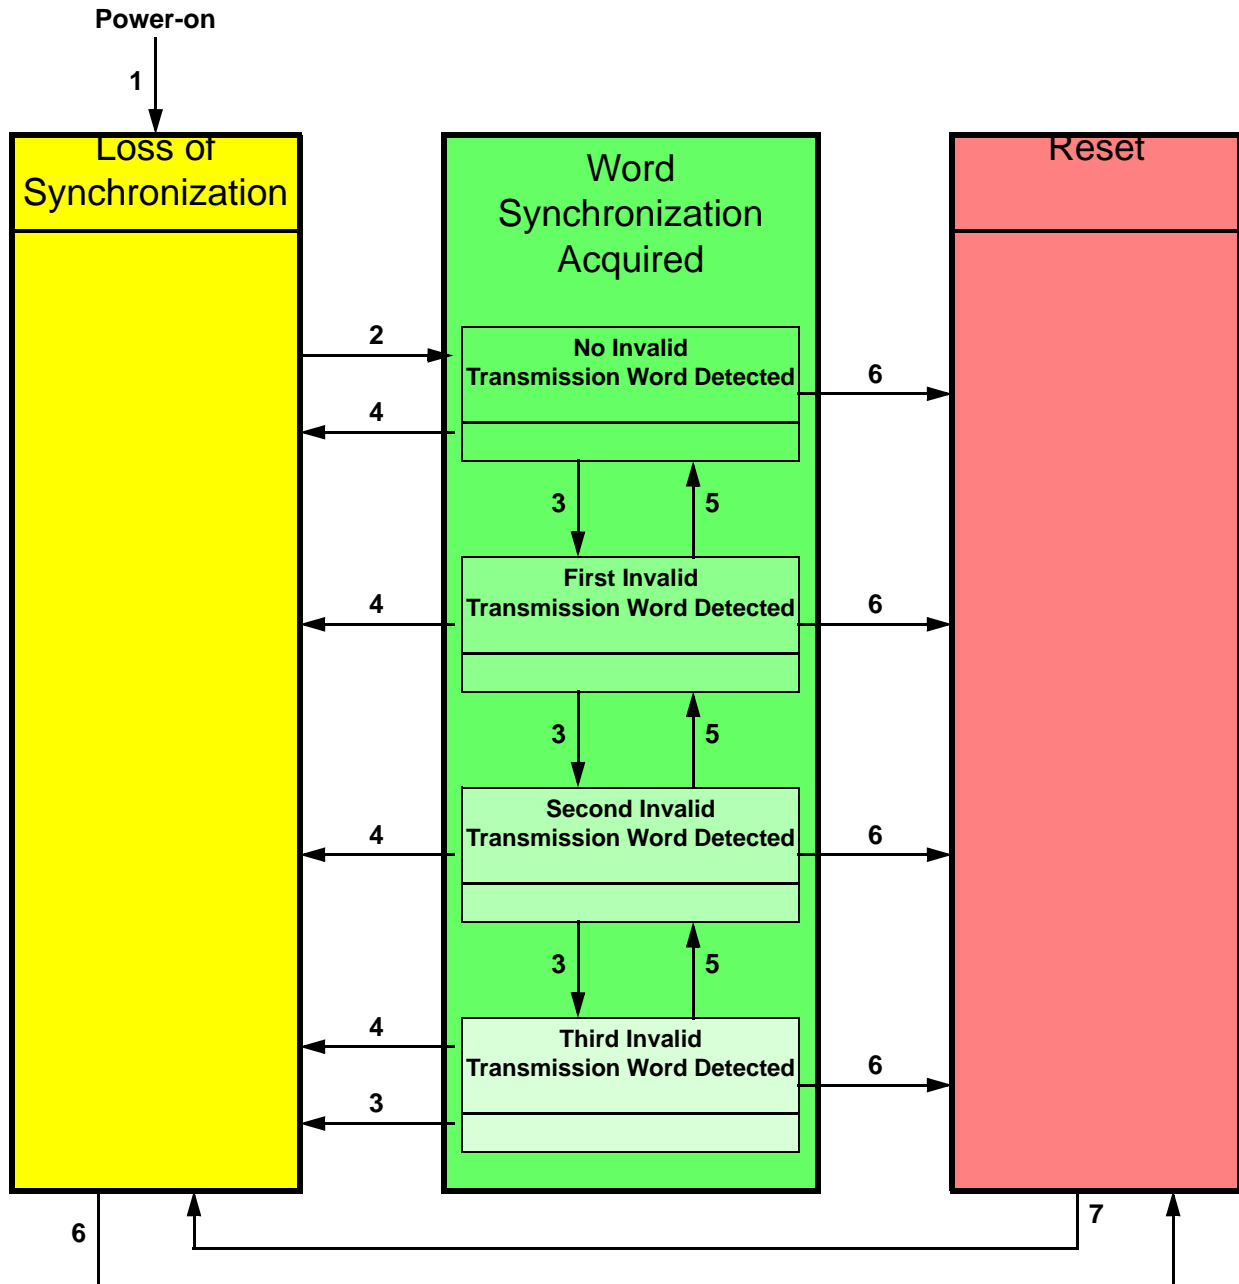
Power-on

1

Loss of Synchronization

Word Synchronization Acquired

Reset

2

4

No Invalid Transmission Word Detected

6

3

5

4

First Invalid Transmission Word Detected

6

3

5

4

Second Invalid Transmission Word Detected

6

3

5

4

Third Invalid Transmission Word Detected

6

3

6

7